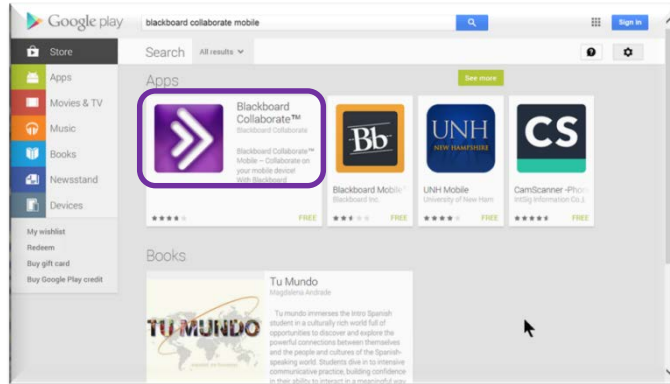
Google play

blackboard collaborate mobile

Sign in

Store

Search All results

Apps

Movies & TV

Music

Books

Newsstand

Devices

My wishlist

Redeem

Buy gift card

Buy Google Play credit

Apps

See more

Blackboard Collaborate™

Blackboard Collaborate

Blackboard Collaborate™ Mobile – Collaborate on your mobile device! With Blackboard

FREE

Bb

Blackboard Mobile

Blackboard Inc.

FREE

UNH NEW HAMPSHIRE

UNH Mobile

University of New Ham

FREE

CS

CamScanner -Phon

IntSig Information Co.

FREE

Books

TU MUNDO

Tu Mundo

Magdalena Andrade

Tu mundo immerses the Intro Spanish student in a culturally rich world full of opportunities to discover and explore the powerful connections between themselves and the people and cultures of the Spanish-speaking world. Students dive in to intensive communicative practice, building confidence in their ability to interact in a meaningful way